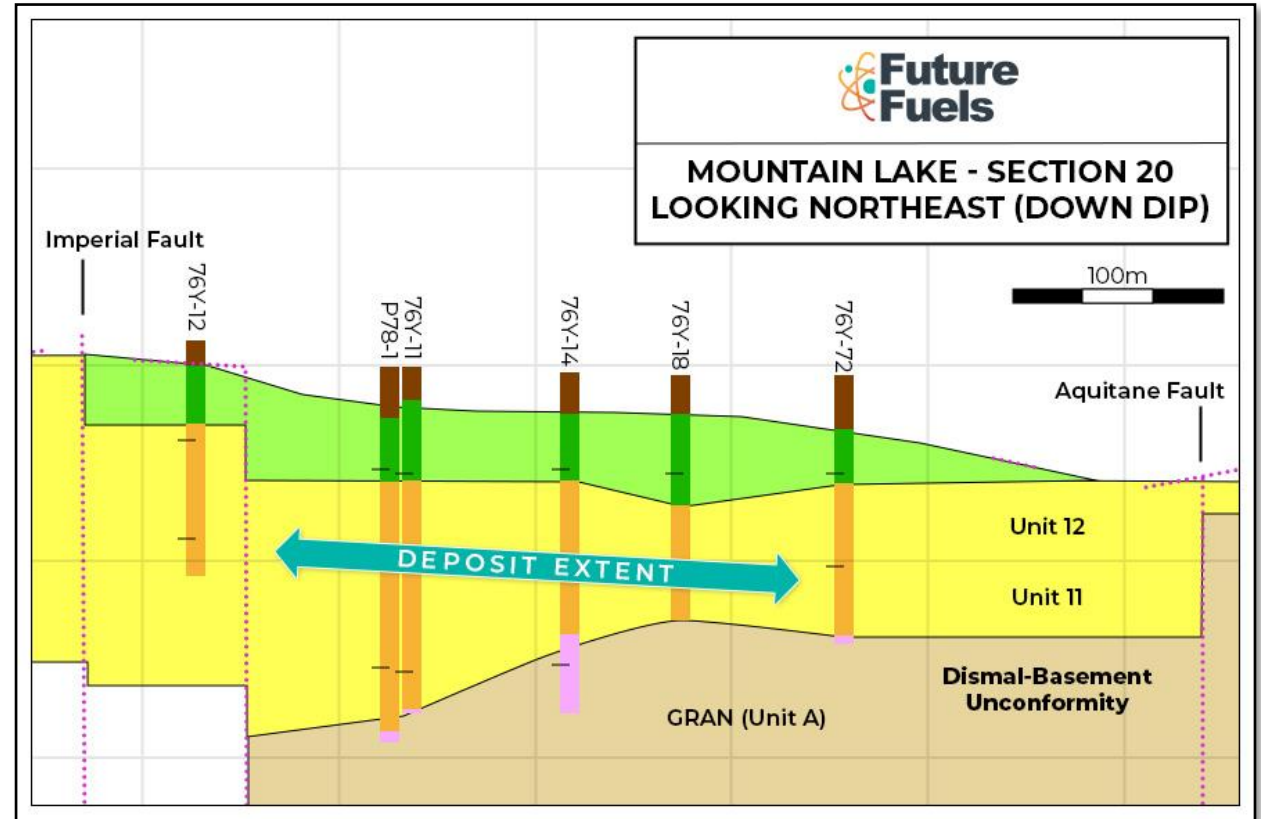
Future Fuels

MOUNTAIN LAKE - SECTION 20
LOOKING NORTHEAST (DOWN DIP)

100m

Imperial Fault

76Y-12

P78-1

76Y-11

76Y-14

76Y-18

76Y-72

Aquitane Fault

Unit 12

DEPOSIT EXTENT

Unit 11

Dismal-Basement Unconformity

GRAN (Unit A)